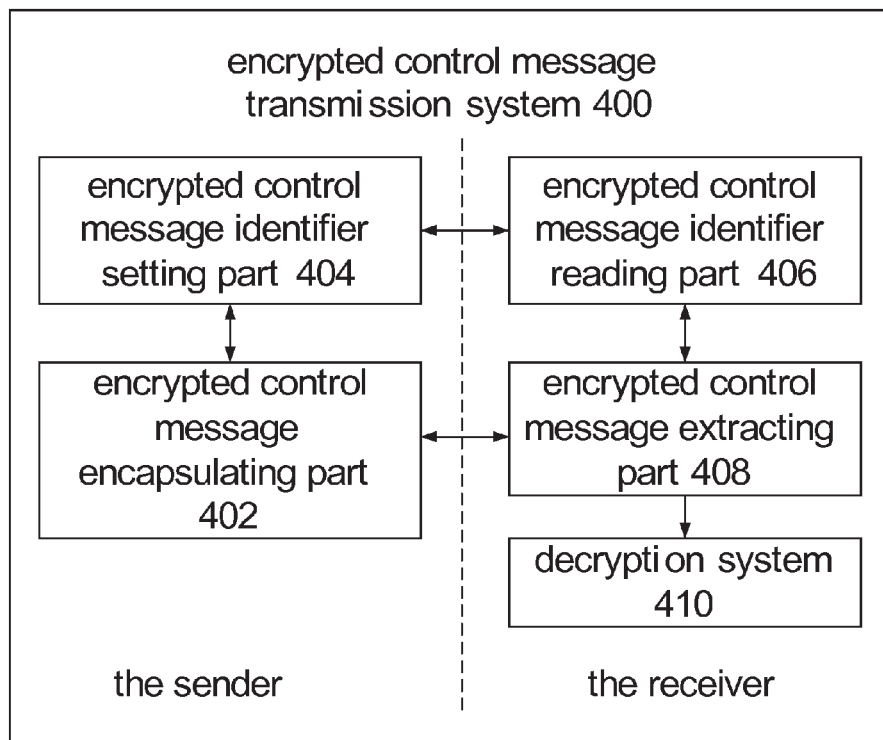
encrypted control message transmission system 400

encrypted control message identifier setting part 404

encrypted control message identifier reading part 406

encrypted control message encapsulating part 402

encrypted control message extracting part 408

decryption system 410

the sender

the receiver